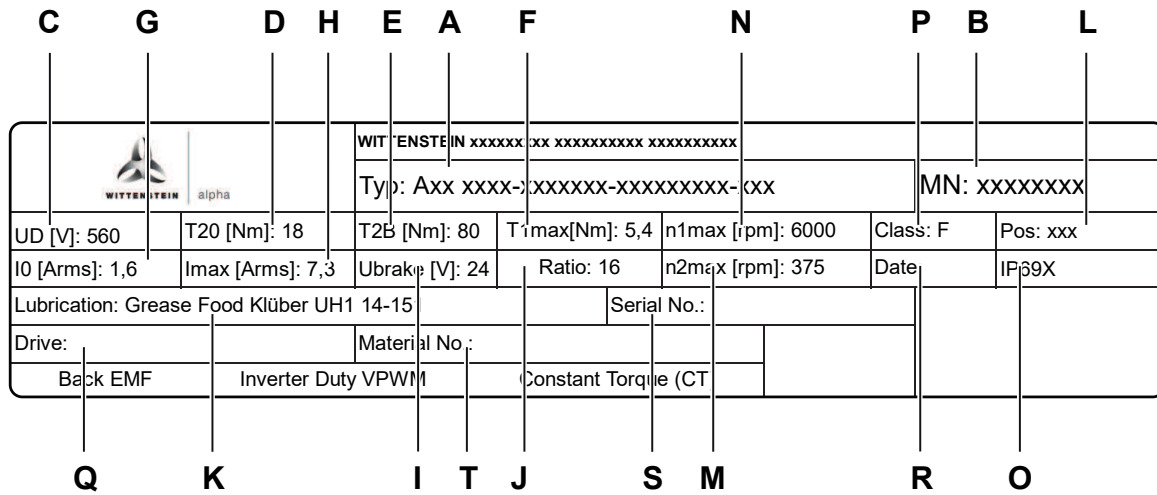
C G D H E A F N P B L

WITTENSTEIN alpha

WITTENSTEIN xxxxxxxxx xxxxxxxxxx xxxxxxxxxx

Typ: Axx xxxx-xxxxxxx-xxxxxxxxx-xxx

MN: xxxxxxxx

| UD [V]: 560 | T20 [Nm]: 18 | T2B [Nm]: 80 | T1max[Nm]: 5,4 | n1max [rpm]: 6000 | Class: F | Pos: xxx |
|---|---|---|---|---|---|---|
| I0 [Arms]: 1,6 | Imax [Arms]: 7,3 | Ubrake [V]: 24 | Ratio: 16 | n2max [rpm]: 375 | Date | IP69X |

Lubrication: Grease Food Klüber UH1 14-15 | Serial No.:

Drive: | Material No.:

Back EMF | Inverter Duty VPWM | Constant Torque (CT

Q K I T J S M R O